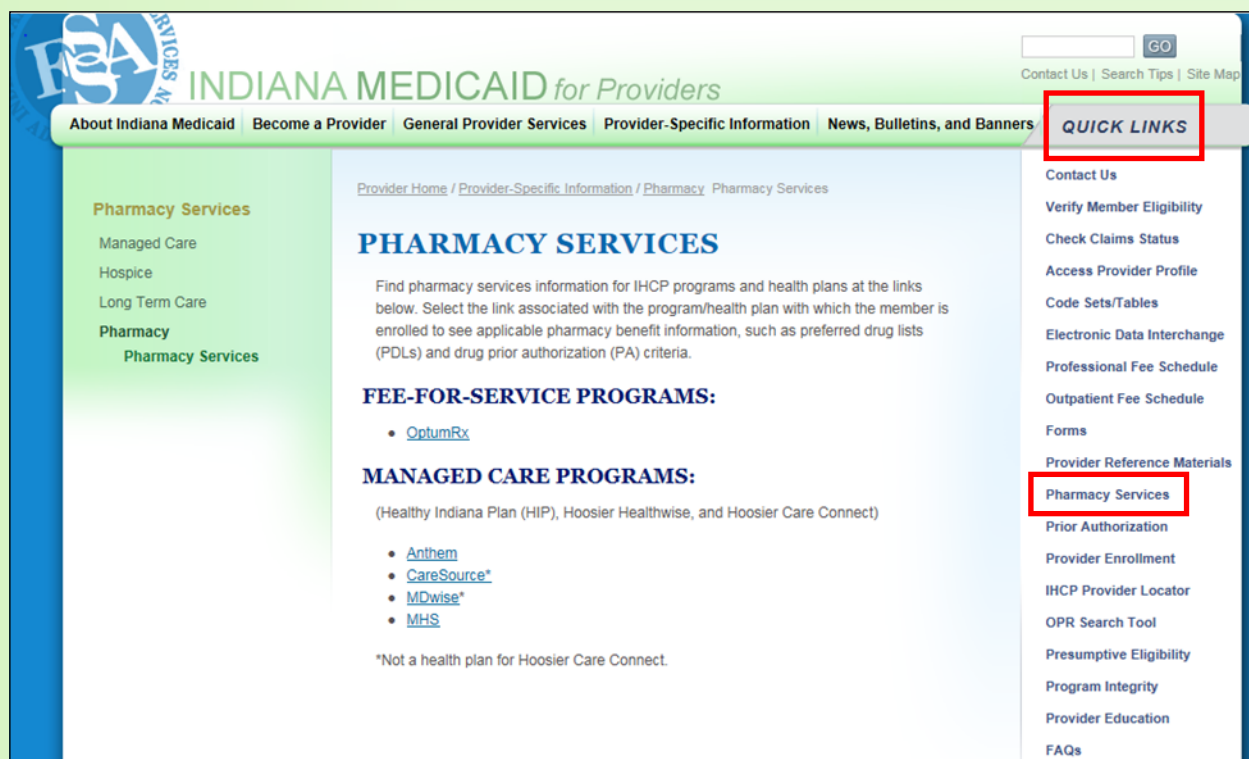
FSSA

INDIANA MEDICAID for Providers

GO

Contact Us | Search Tips | Site Map

About Indiana Medicaid | Become a Provider | General Provider Services | Provider-Specific Information | News, Bulletins, and Banners

QUICK LINKS

Pharmacy Services

Managed Care

Hospice

Long Term Care

Pharmacy

Pharmacy Services

Provider Home / Provider-Specific Information / Pharmacy Pharmacy Services

PHARMACY SERVICES

Find pharmacy services information for IHCP programs and health plans at the links below. Select the link associated with the program/health plan with which the member is enrolled to see applicable pharmacy benefit information, such as preferred drug lists (PDLs) and drug prior authorization (PA) criteria.

FEE-FOR-SERVICE PROGRAMS:

- OptumRx

MANAGED CARE PROGRAMS:

(Healthy Indiana Plan (HIP), Hoosier Healthwise, and Hoosier Care Connect)

- Anthem
- CareSource*
- MDwise*
- MHS

*Not a health plan for Hoosier Care Connect.

Contact Us

Verify Member Eligibility

Check Claims Status

Access Provider Profile

Code Sets/Tables

Electronic Data Interchange

Professional Fee Schedule

Outpatient Fee Schedule

Forms

Provider Reference Materials

Pharmacy Services

Prior Authorization

Provider Enrollment

IHCP Provider Locator

OPR Search Tool

Presumptive Eligibility

Program Integrity

Provider Education

FAQs